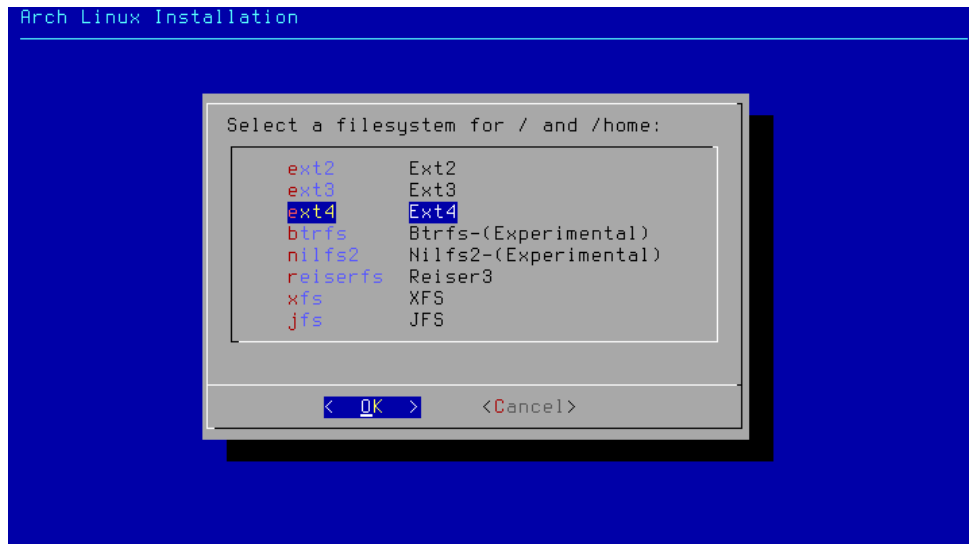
Arch Linux Installation

Select a filesystem for / and /home:

| | |
|---|---|
| ext2 | Ext2 |
| ext3 | Ext3 |
| ext4 | Ext4 |
| btrfs | Btrfs-(Experimental) |
| nilfs2 | Nilfs2-(Experimental) |
| reiserfs | Reiser3 |
| xfs | XFS |
| jfs | JFS |

< OK > <Cancel>